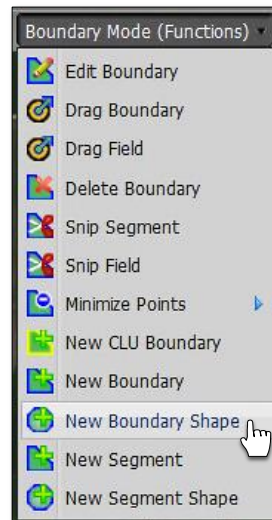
Boundary Mode (Functions)

Edit Boundary
Drag Boundary
Drag Field
Delete Boundary
Snip Segment
Snip Field
Minimize Points
New CLU Boundary
New Boundary
New Boundary Shape
New Segment
New Segment Shape